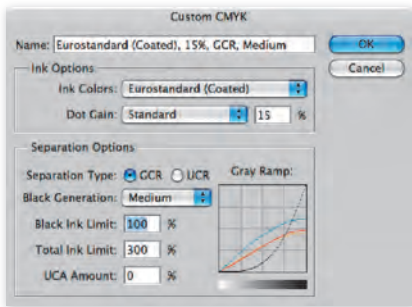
Custom CMYK

Name: Eurostandard (Coated), 15%, GCR, Medium

OK

Cancel

Ink Options

Ink Colors: Eurostandard (Coated)

Dot Gain: Standard 15 %

Separation Options

Separation Type: GCR UCR

Gray Ramp:

Black Generation: Medium

Black Ink Limit: 100 %

Total Ink Limit: 300 %

UCA Amount: 0 %